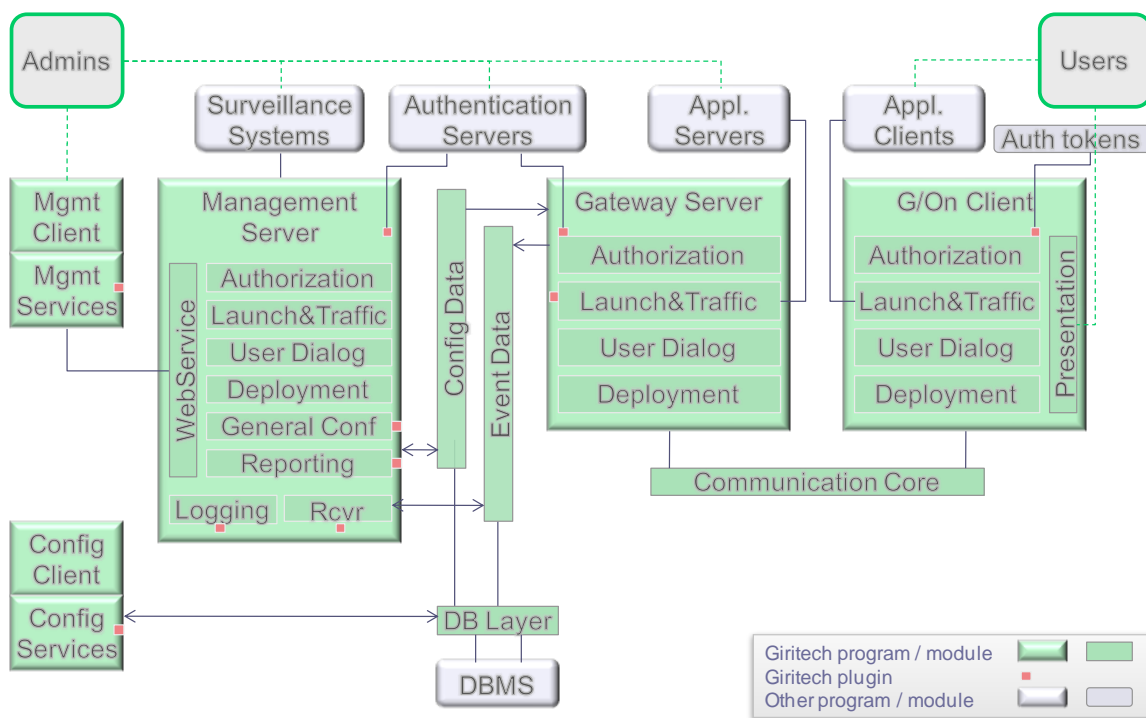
Admins

Users

Surveillance Systems

Authentication Servers

Appl. Servers

Appl. Clients

Auth tokens

Mgmt Client

Mgmt Services

Management Server

WebService

Authorization

Launch&Traffic

User Dialog

Deployment

General Conf

Reporting

Logging

Rcvr

Config Data

Event Data

Gateway Server

Authorization

Launch&Traffic

User Dialog

Deployment

G/On Client

Authorization

Launch&Traffic

User Dialog

Deployment

Presentation

Communication Core

Config Client

Config Services

DB Layer

DBMS

Giritech program / module
Giritech plugin
Other program / module